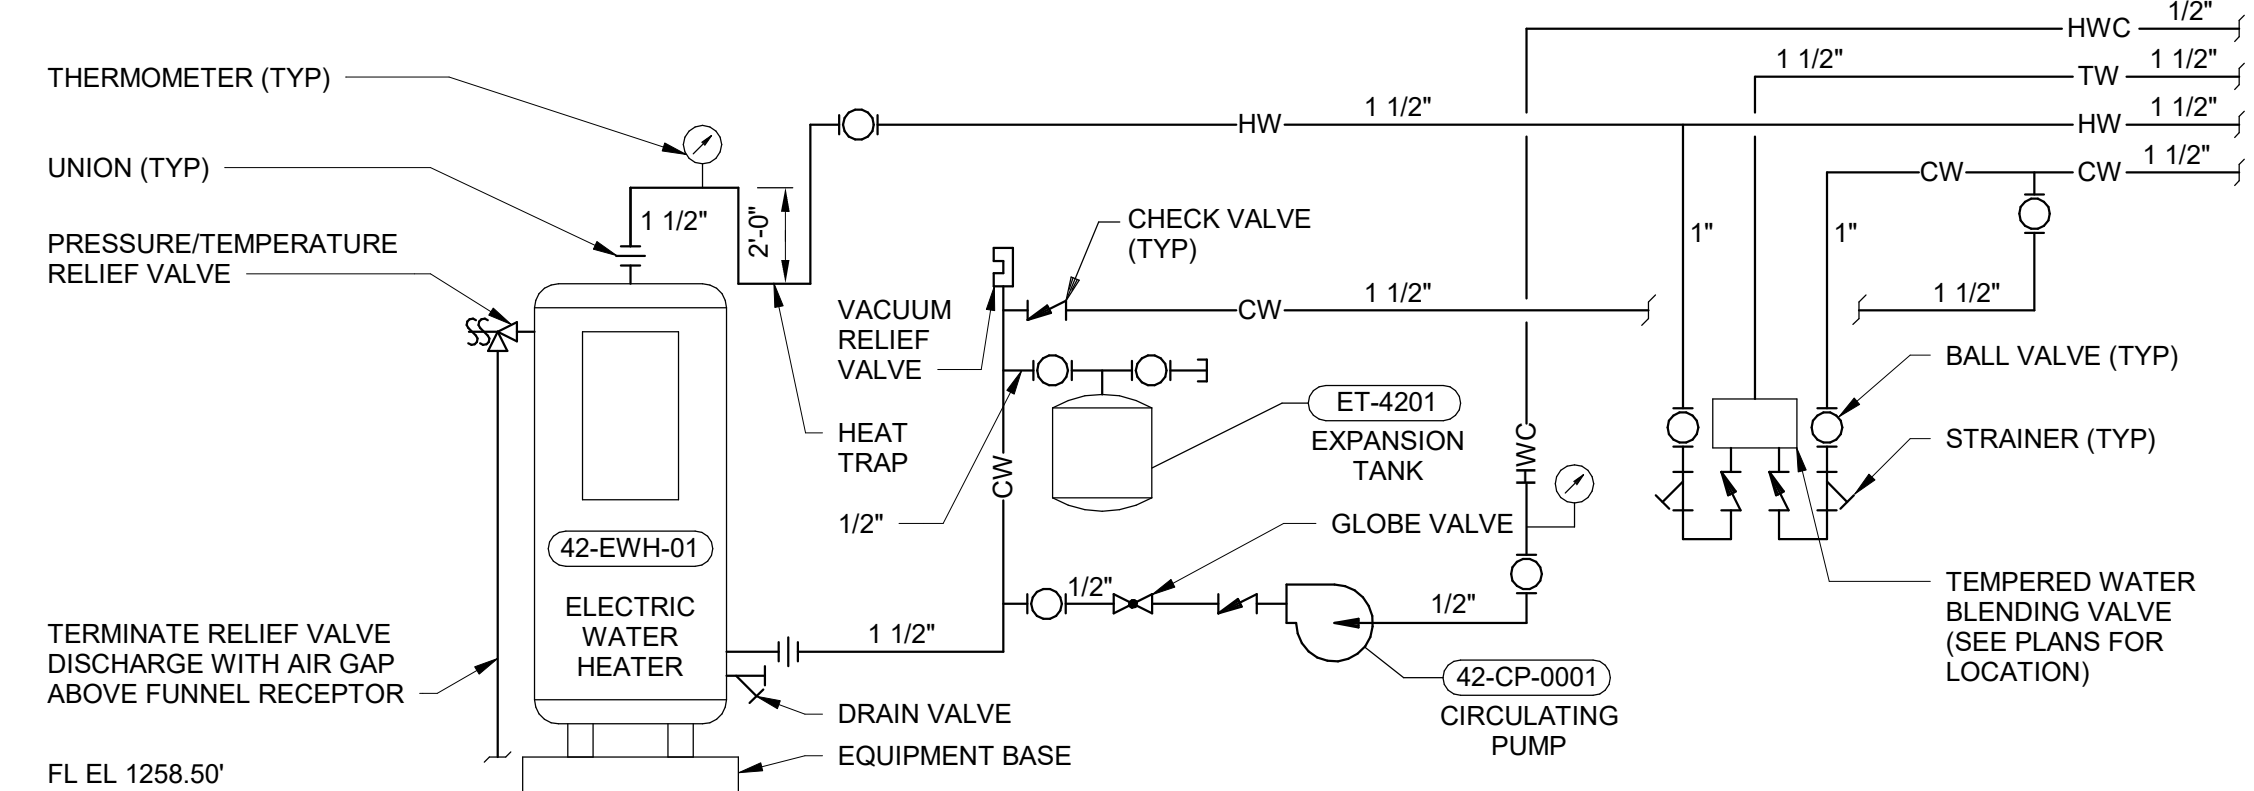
THERMOMETER (TYP)

UNION (TYP)

PRESSURE/TEMPERATURE RELIEF VALVE

1 1/2"

2'-0"

HW

1 1/2"

HWC

1/2"

1 1/2"

TW

1 1/2"

HW

1 1/2"

CW

CW

1 1/2"

CHECK VALVE (TYP)

VACUUM RELIEF VALVE

CW

1 1/2"

1"

1"

1 1/2"

BALL VALVE (TYP)

ET-4201

EXPANSION TANK

HEAT TRAP

HWC

STRAINER (TYP)

CW

1/2"

GLOBE VALVE

42-EWH-01

ELECTRIC WATER HEATER

1/2"

1/2"

1 1/2"

TEMPERED WATER BLENDING VALVE (SEE PLANS FOR LOCATION)

TERMINATE RELIEF VALVE DISCHARGE WITH AIR GAP ABOVE FUNNEL RECEPTOR

42-CP-0001

CIRCULATING PUMP

DRAIN VALVE

EQUIPMENT BASE

FL EL 1258.50'